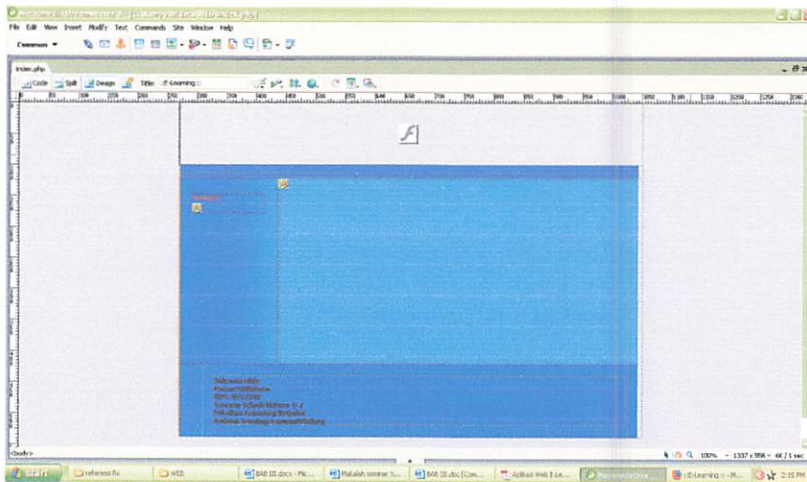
File Edit View Insert Modify Text Commands Site Window Help

Common ▾

index.php

Code Split Design Title: :E-Learning::

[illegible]

<body>

100% ▾ 1337 x 556 ▾ 4K / 1 sec

start

referensi fiv

WEB

BAB III.docx - Mi...

Makalah seminar S...

BAB III.doc [Com...

Aplikasi Web E-Le...

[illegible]

::E-Learning:: - M...

2:15 PM